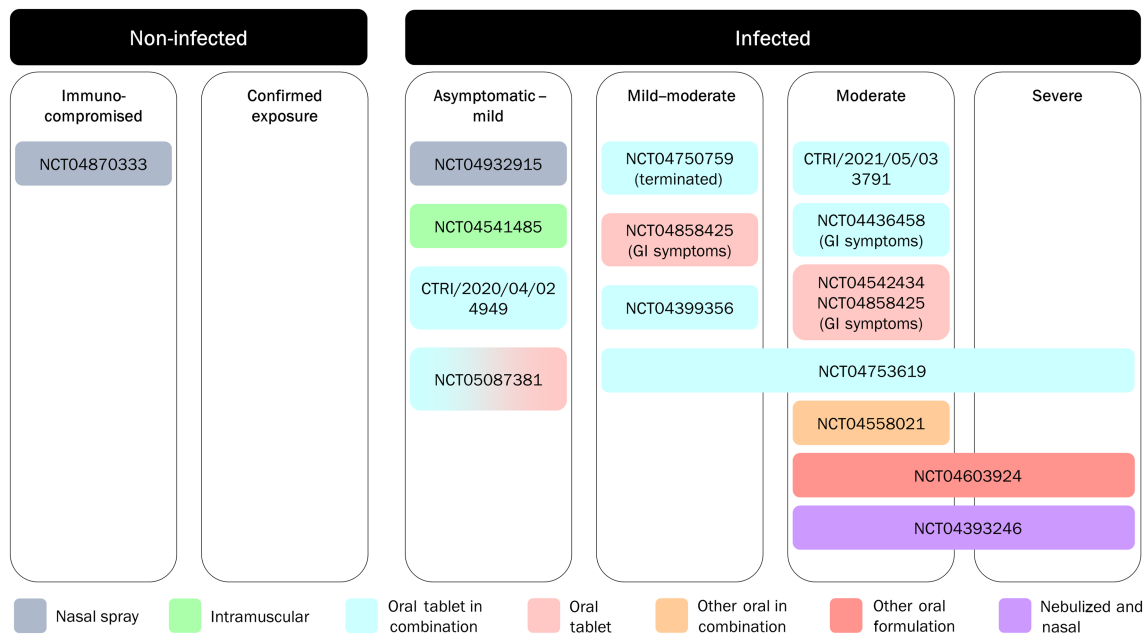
Non-infected

Infected

Immuno-compromised

NCT04870333

Confirmed exposure

Asymptomatic – mild

NCT04932915

NCT04541485

CTRI/2020/04/024949

NCT05087381

Mild–moderate

NCT04750759 (terminated)

NCT04858425 (GI symptoms)

NCT04399356

Moderate

CTRI/2021/05/033791

NCT04436458 (GI symptoms)

NCT04542434 NCT04858425 (GI symptoms)

Severe

NCT04753619

NCT04558021

NCT04603924

NCT04393246

Nasal spray

Intramuscular

Oral tablet in combination

Oral tablet

Other oral in combination

Other oral formulation

Nebulized and nasal